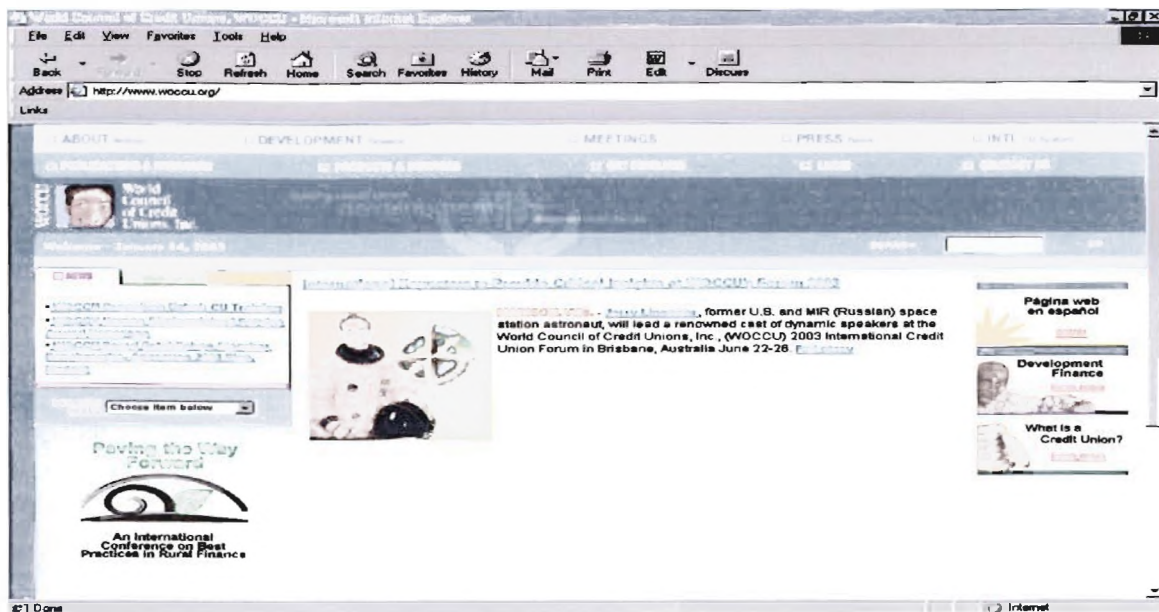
World Council of Credit Unions, WOCCU - Microsoft Internet Explorer

File Edit View Favorites Tools Help

Back Forward Stop Refresh Home Search Favorites History Mail Print Edit Discuss

Address http://www.woccu.org/

Links

ABOUT DEVELOPMENT MEETINGS PRESS INTL

WOCCU World Council of Credit Unions, Inc.

Welcome - January 14, 2003

NEWS

International Astronaut to Provide Critical Insights at WOCCU Forum 2003

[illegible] - Jerry Linenger, former U.S. and MIR (Russian) space station astronaut, will lead a renowned cast of dynamic speakers at the World Council of Credit Unions, Inc., (WOCCU) 2003 International Credit Union Forum in Brisbane, Australia June 22-26. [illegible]

Choose item below

Paving the Way Forward

An International Conference on Best Practices in Rural Finance

Página web en español

Development Finance

What is a Credit Union?

Done

Internet